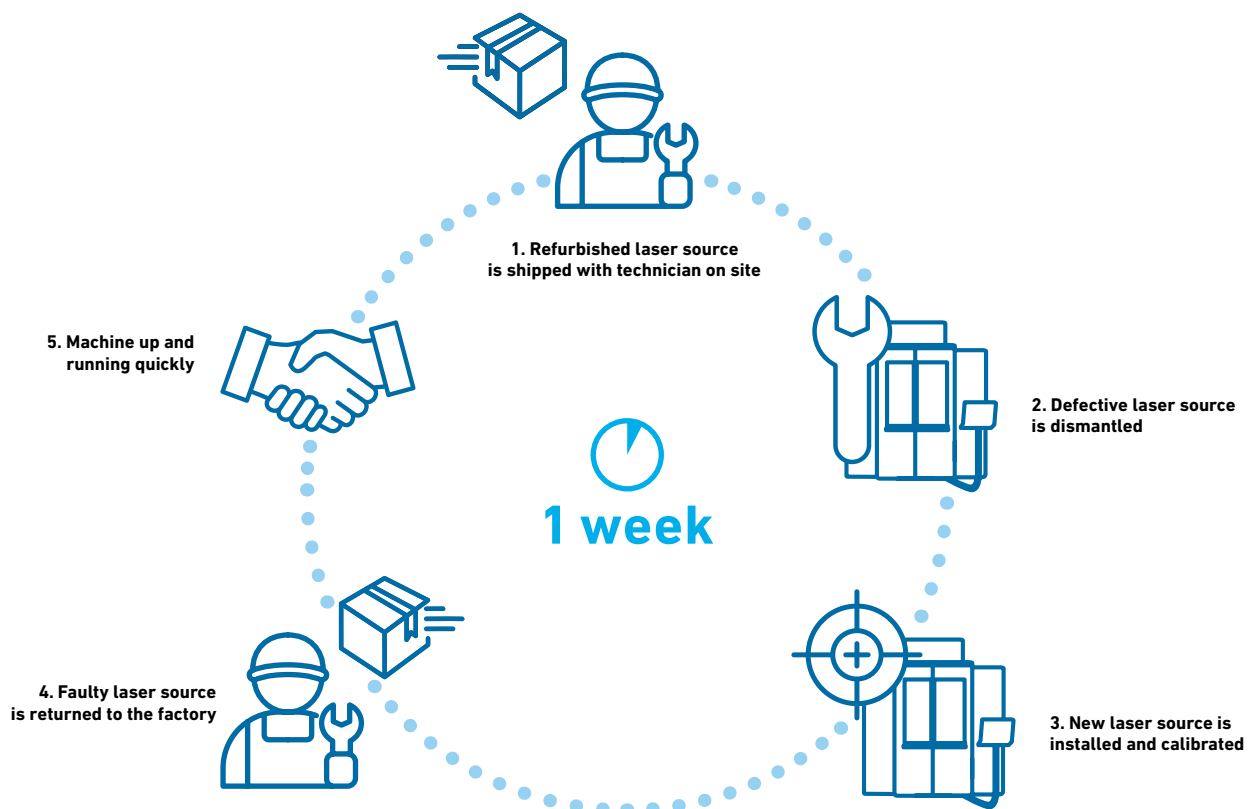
1. Refurbished laser source is shipped with technician on site

2. Defective laser source is dismantled

3. New laser source is installed and calibrated

4. Faulty laser source is returned to the factory

5. Machine up and running quickly

1 week